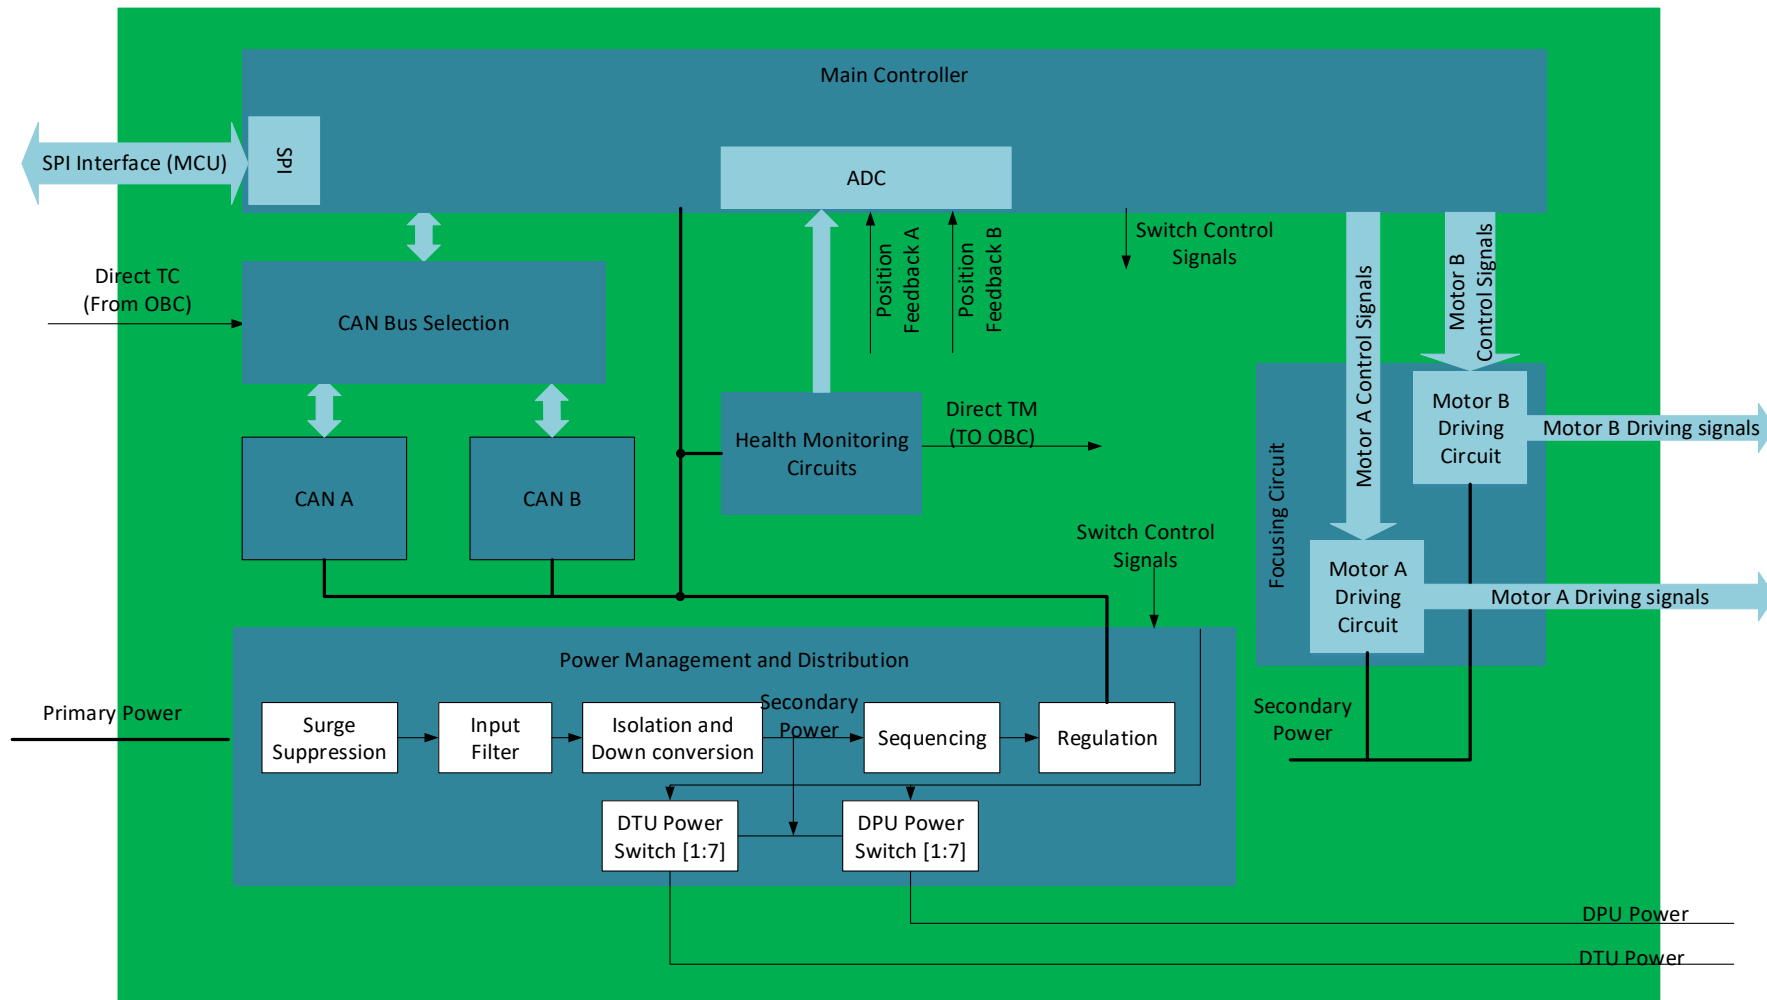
Main Controller

SPI Interface (MCU)

SPI

ADC

Direct TC
(From OBC)

CAN Bus Selection

Position Feedback A

Position Feedback B

Switch Control Signals

Motor A Control Signals

Motor B Control Signals

Focusing Circuit

Motor B Driving Circuit

Motor B Driving signals

CAN A

CAN B

Health Monitoring Circuits

Direct TM
(TO OBC)

Switch Control Signals

Motor A Driving Circuit

Motor A Driving signals

Power Management and Distribution

Primary Power

Surge Suppression

Input Filter

Isolation and Down conversion

Secondary Power

Sequencing

Regulation

Secondary Power

DTU Power Switch [1:7]

DPU Power Switch [1:7]

DPU Power

DTU Power